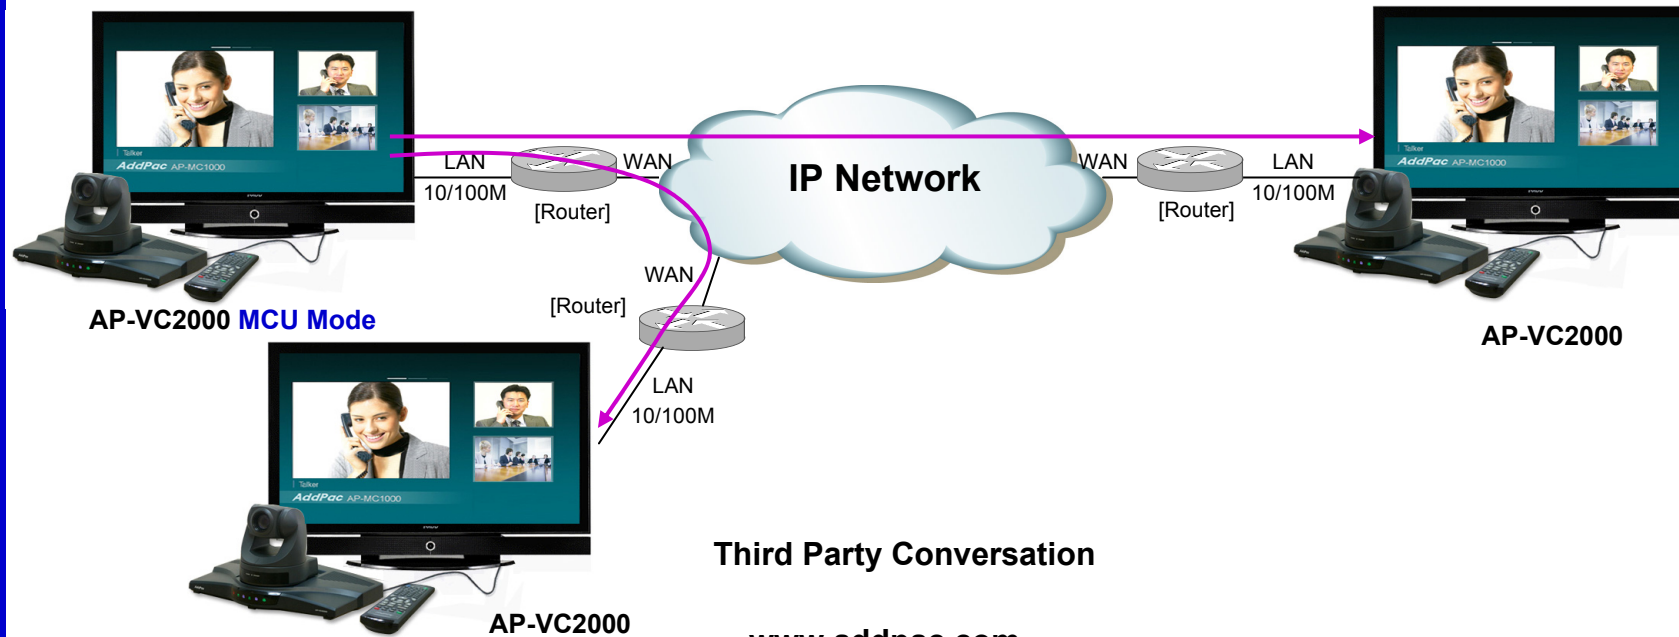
Talker
AddPac AP-MC1000

LAN
10/100M
[Router]
WAN

IP Network

WAN
[Router]
LAN
10/100M

Talker
AddPac AP-MC1000

AP-VC2000 MCU Mode

WAN
[Router]
LAN
10/100M

AP-VC2000

Talker
AddPac AP-MC1000

Third Party Conversation

AP-VC2000

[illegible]